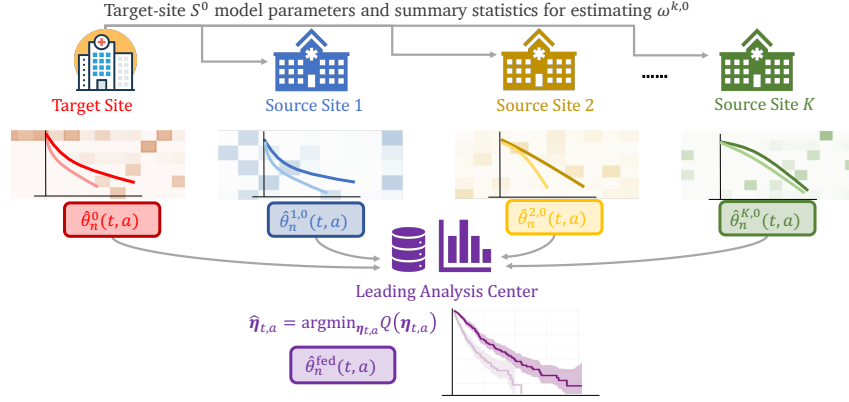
Target-site $S^0$ model parameters and summary statistics for estimating $\omega^{k,0}$

Target Site

Source Site 1

Source Site 2

......

Source Site $K$

$\hat{\theta}_n^0(t,a)$

$\hat{\theta}_n^{1,0}(t,a)$

$\hat{\theta}_n^{2,0}(t,a)$

$\hat{\theta}_n^{K,0}(t,a)$

Leading Analysis Center

$\hat{\boldsymbol{\eta}}_{t,a} = \text{argmin}_{\boldsymbol{\eta}_{t,a}} Q(\boldsymbol{\eta}_{t,a})$

$\hat{\theta}_n^{\text{fed}}(t,a)$